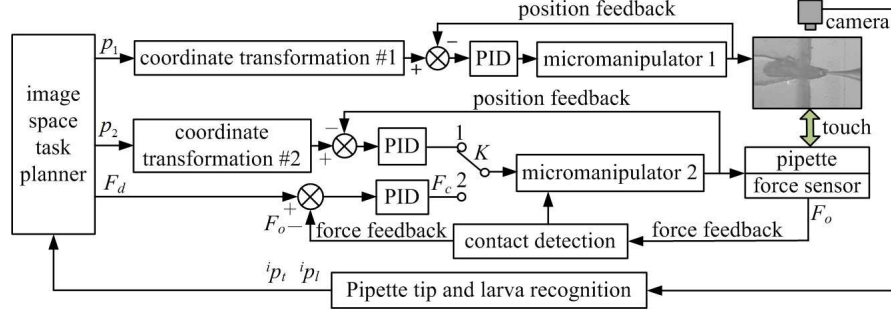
position feedback

camera

image space task planner

$p_1$

coordinate transformation #1

+

−

PID

micromanipulator 1

position feedback

touch

$p_2$

coordinate transformation #2

−

+

PID

1

$K$

micromanipulator 2

pipette

force sensor

$F_d$

+

PID

$F_c$

2

$F_o$−

force feedback

contact detection

force feedback

$F_o$

${}^ip_t$ ${}^ip_l$

Pipette tip and larva recognition